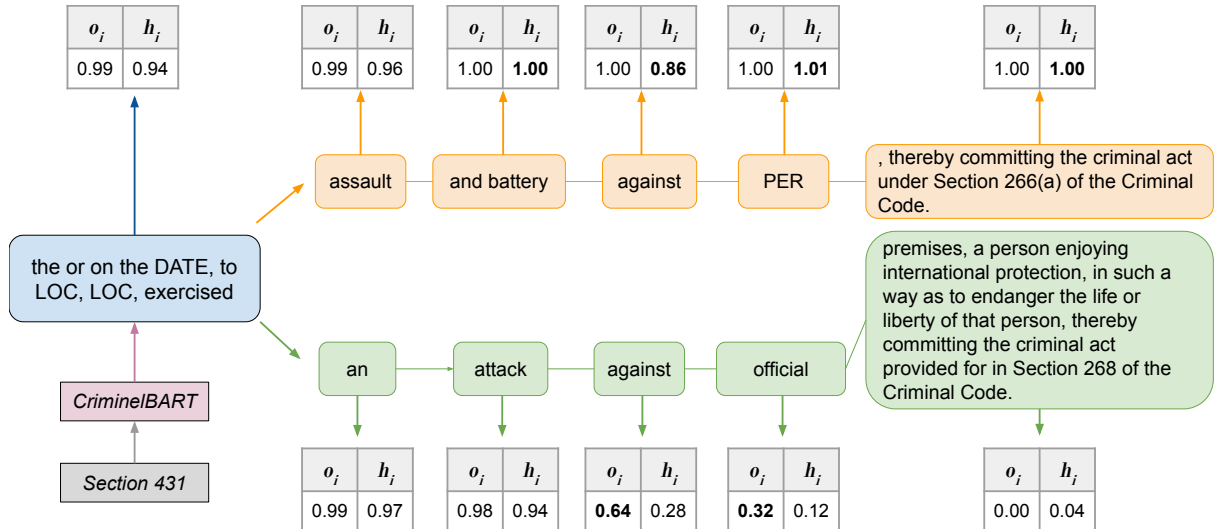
| $o_i$ | $h_i$ |
|---|---|
| 0.99 | 0.94 |

| $o_i$ | $h_i$ |
|---|---|
| 0.99 | 0.96 |

| $o_i$ | $h_i$ |
|---|---|
| 1.00 | **1.00** |

| $o_i$ | $h_i$ |
|---|---|
| 1.00 | **0.86** |

| $o_i$ | $h_i$ |
|---|---|
| 1.00 | **1.01** |

| $o_i$ | $h_i$ |
|---|---|
| 1.00 | **1.00** |

assault

and battery

against

PER

, thereby committing the criminal act under Section 266(a) of the Criminal Code.

the or on the DATE, to LOC, LOC, exercised

premises, a person enjoying international protection, in such a way as to endanger the life or liberty of that person, thereby committing the criminal act provided for in Section 268 of the Criminal Code.

CrimeIBART

Section 431

an

attack

against

official

| $o_i$ | $h_i$ |
|---|---|
| 0.99 | 0.97 |

| $o_i$ | $h_i$ |
|---|---|
| 0.98 | 0.94 |

| $o_i$ | $h_i$ |
|---|---|
| **0.64** | 0.28 |

| $o_i$ | $h_i$ |
|---|---|
| **0.32** | 0.12 |

| $o_i$ | $h_i$ |
|---|---|
| 0.00 | 0.04 |